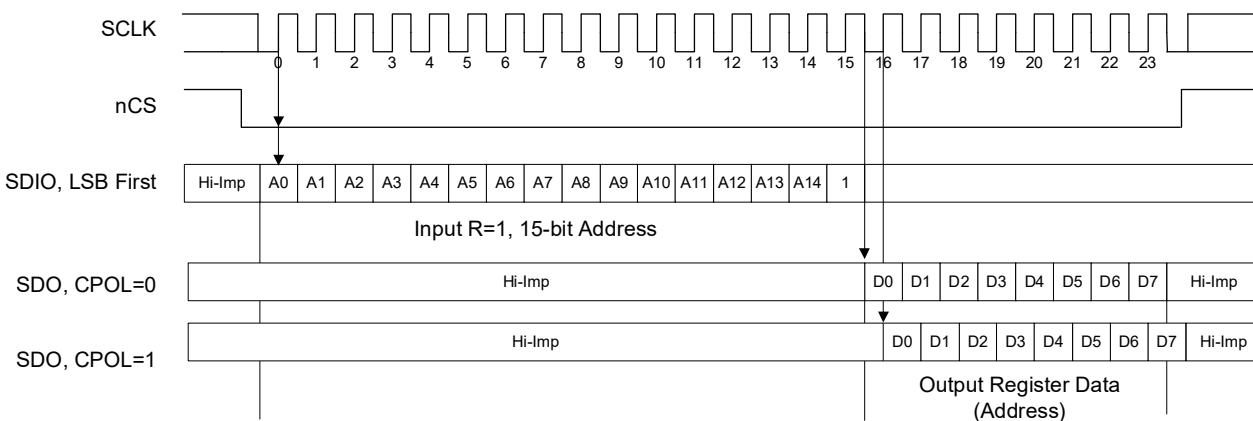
SCLK

0 1 2 3 4 5 6 7 8 9 10 11 12 13 14 15 16 17 18 19 20 21 22 23

nCS

SDIO, LSB First

| Hi-Imp | A0 | A1 | A2 | A3 | A4 | A5 | A6 | A7 | A8 | A9 | A10 | A11 | A12 | A13 | A14 | 1 |
|---|---|---|---|---|---|---|---|---|---|---|---|---|---|---|---|---|

Input R=1, 15-bit Address

SDO, CPOL=0

| Hi-Imp | D0 | D1 | D2 | D3 | D4 | D5 | D6 | D7 | Hi-Imp |
|---|---|---|---|---|---|---|---|---|---|

SDO, CPOL=1

| Hi-Imp | D0 | D1 | D2 | D3 | D4 | D5 | D6 | D7 | Hi-Imp |
|---|---|---|---|---|---|---|---|---|---|

Output Register Data
(Address)